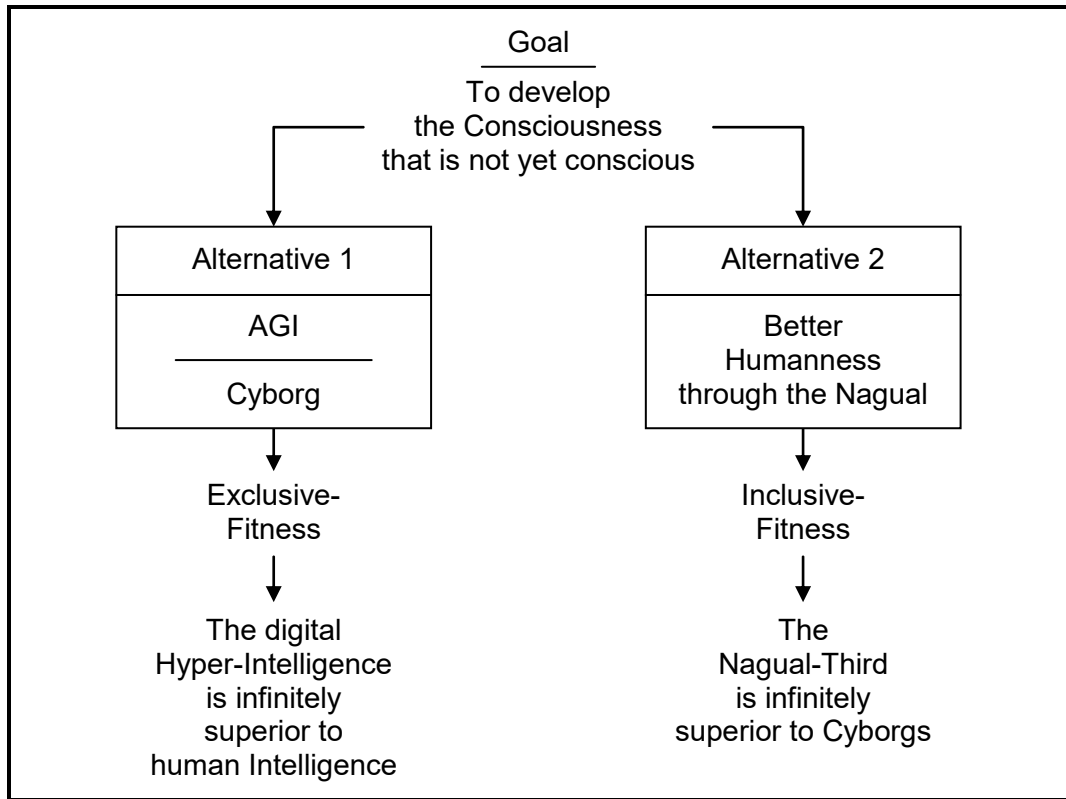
Goal

To develop the Consciousness that is not yet conscious

Alternative 1

AGI

Cyborg

Exclusive-Fitness

The digital Hyper-Intelligence is infinitely superior to human Intelligence

Alternative 2

Better Humanness through the Nagual

Inclusive-Fitness

The Nagual-Third is infinitely superior to Cyborgs